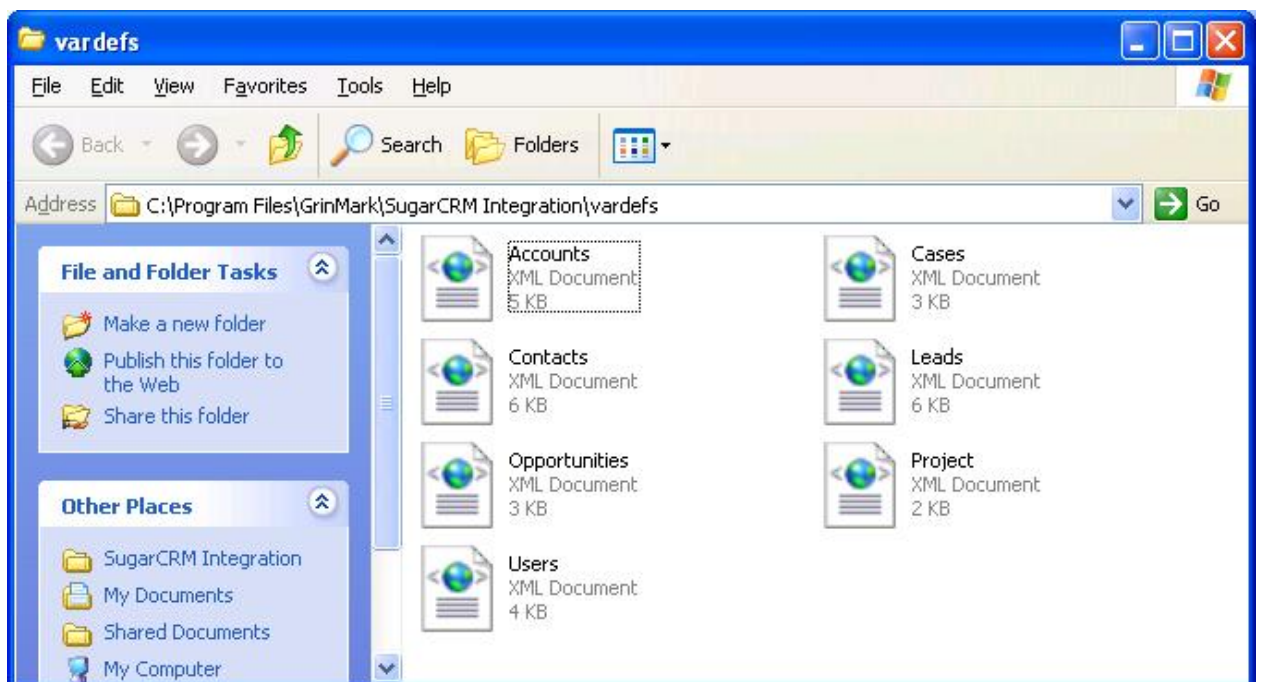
vardefs

File Edit View Favorites Tools Help

Back Search Folders

Address C:\Program Files\GrinMark\SugarCRM Integration\vardefs

Go

File and Folder Tasks

Make a new folder

Publish this folder to the Web

Share this folder

Other Places

SugarCRM Integration

My Documents

Shared Documents

My Computer

Accounts
XML Document
5 KB

Cases
XML Document
3 KB

Contacts
XML Document
6 KB

Leads
XML Document
6 KB

Opportunities
XML Document
3 KB

Project
XML Document
2 KB

Users
XML Document
4 KB